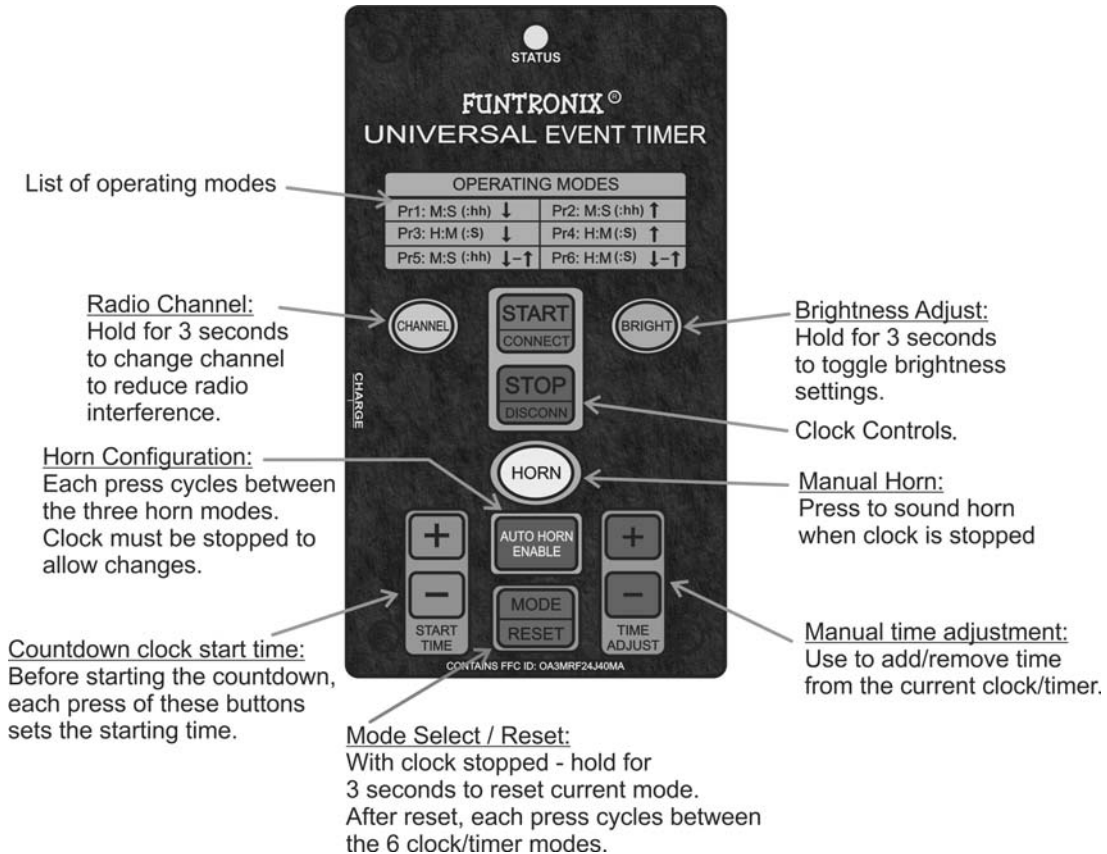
STATUS

FUNTRONIX©
UNIVERSAL EVENT TIMER

List of operating modes

OPERATING MODES

| | |
|---|---|
| Pr1: M:S (:hh) ↓ | Pr2: M:S (:hh) ↑ |
| Pr3: H:M (:S) ↓ | Pr4: H:M (:S) ↑ |
| Pr5: M:S (:hh) ↓-↑ | Pr6: H:M (:S) ↓-↑ |

Radio Channel:
Hold for 3 seconds to change channel to reduce radio interference.

CHANNEL

START
CONNECT

BRIGHT

Brightness Adjust:
Hold for 3 seconds to toggle brightness settings.

CHARGE

STOP
DISCONN

Clock Controls.

Horn Configuration:
Each press cycles between the three horn modes. Clock must be stopped to allow changes.

HORN

Manual Horn:
Press to sound horn when clock is stopped

+
AUTO HORN ENABLE
+

−
MODE
RESET
−

START TIME

TIME ADJUST

CONTAINS FCC ID: OA3MRF24J40MA

Countdown clock start time:
Before starting the countdown, each press of these buttons sets the starting time.

Manual time adjustment:
Use to add/remove time from the current clock/timer.

Mode Select / Reset:
With clock stopped - hold for 3 seconds to reset current mode. After reset, each press cycles between the 6 clock/timer modes.